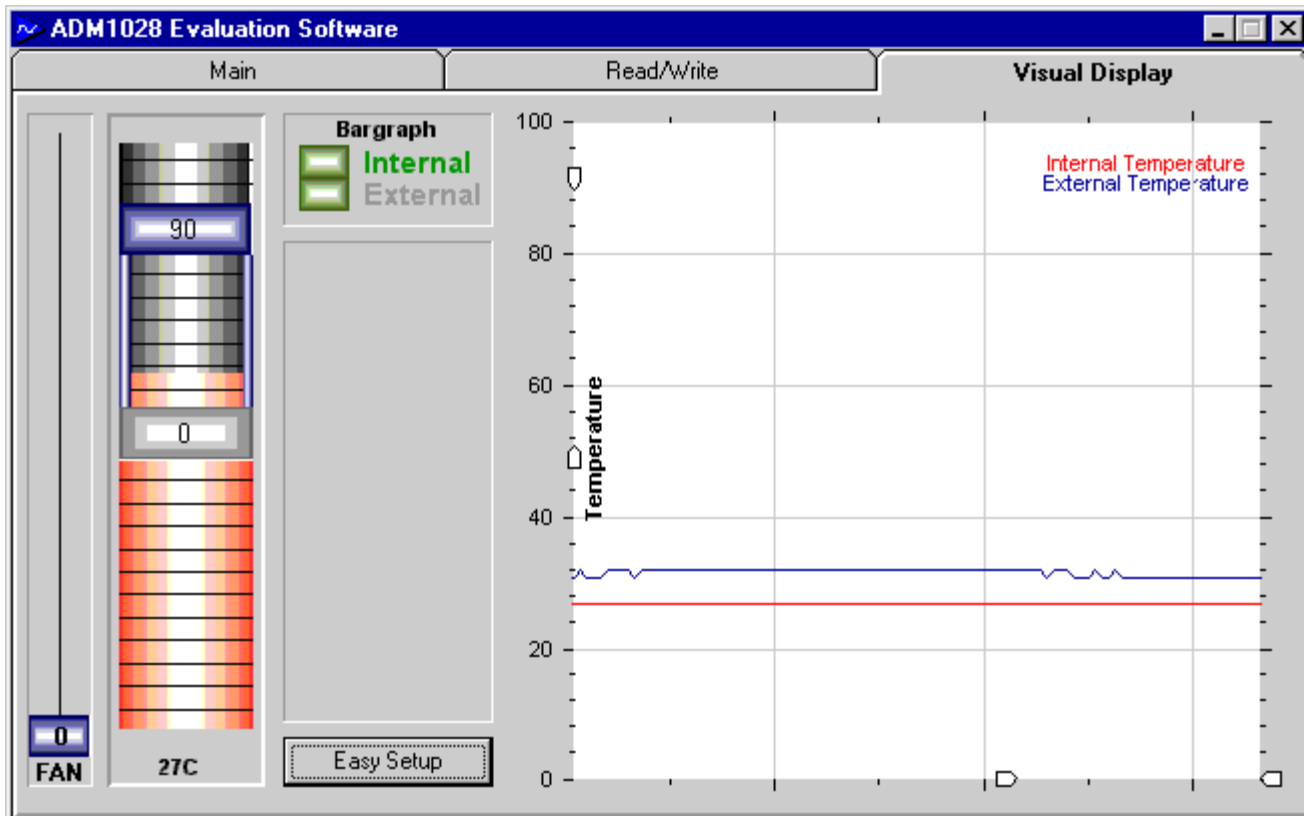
ADM1028 Evaluation Software

Main

Read/Write

Visual Display

Bargraph

Internal

External

90

0

0

FAN

27C

Easy Setup

100

80

60

40

20

0

Temperature

Internal Temperature

External Temperature